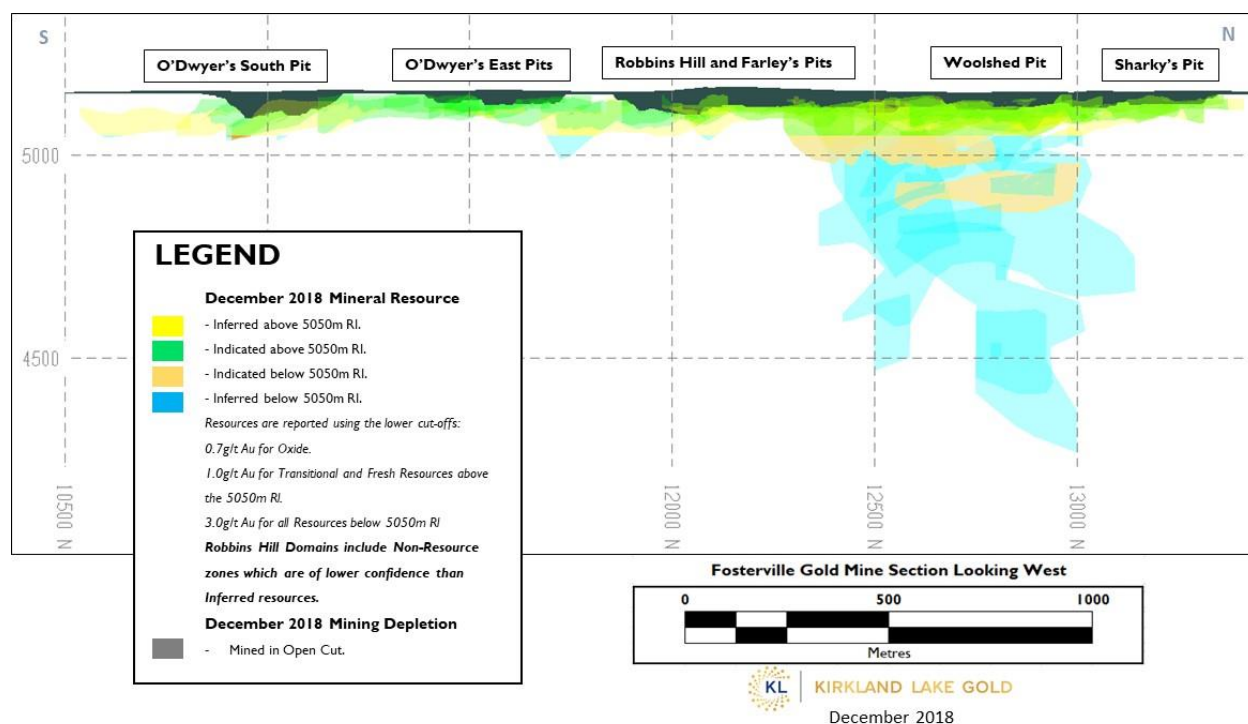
S

N

O'Dwyer's South Pit

O'Dwyer's East Pits

Robbins Hill and Farley's Pits

Woolshed Pit

Sharky's Pit

5000

4500

10500 N

12000 N

12500 N

13000 N

LEGEND

December 2018 Mineral Resource

- Inferred above 5050m RI.

- Indicated above 5050m RI.

- Indicated below 5050m RI.

- Inferred below 5050m RI.

Resources are reported using the lower cut-offs:

0.7g/t Au for Oxide.

1.0g/t Au for Transitional and Fresh Resources above the 5050m RI.

3.0g/t Au for all Resources below 5050m RI

Robbins Hill Domains include Non-Resource zones which are of lower confidence than Inferred resources.

December 2018 Mining Depletion

- Mined in Open Cut.

Fosterville Gold Mine Section Looking West

0

500

1000

Metres

KL KIRKLAND LAKE GOLD

December 2018